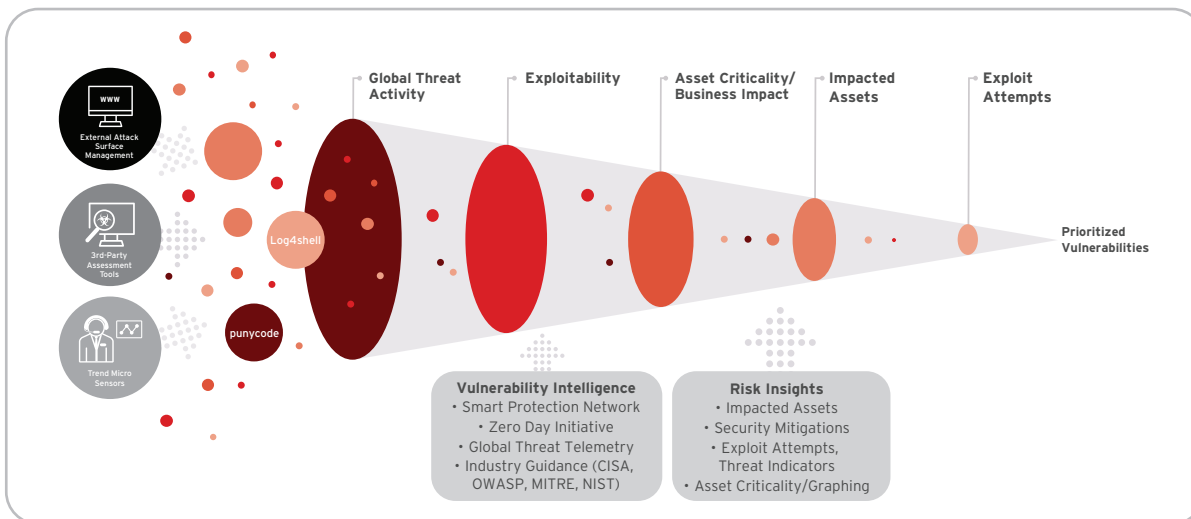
WWW

External Attack Surface Management

3rd-Party Assessment Tools

Trend Micro Sensors

Log4shell

punycode

Global Threat Activity

Exploitability

Asset Criticality/ Business Impact

Impacted Assets

Exploit Attempts

Prioritized Vulnerabilities

Vulnerability Intelligence
• Smart Protection Network
• Zero Day Initiative
• Global Threat Telemetry
• Industry Guidance (CISA, OWASP, MITRE, NIST)

Risk Insights
• Impacted Assets
• Security Mitigations
• Exploit Attempts, Threat Indicators
• Asset Criticality/Graphing